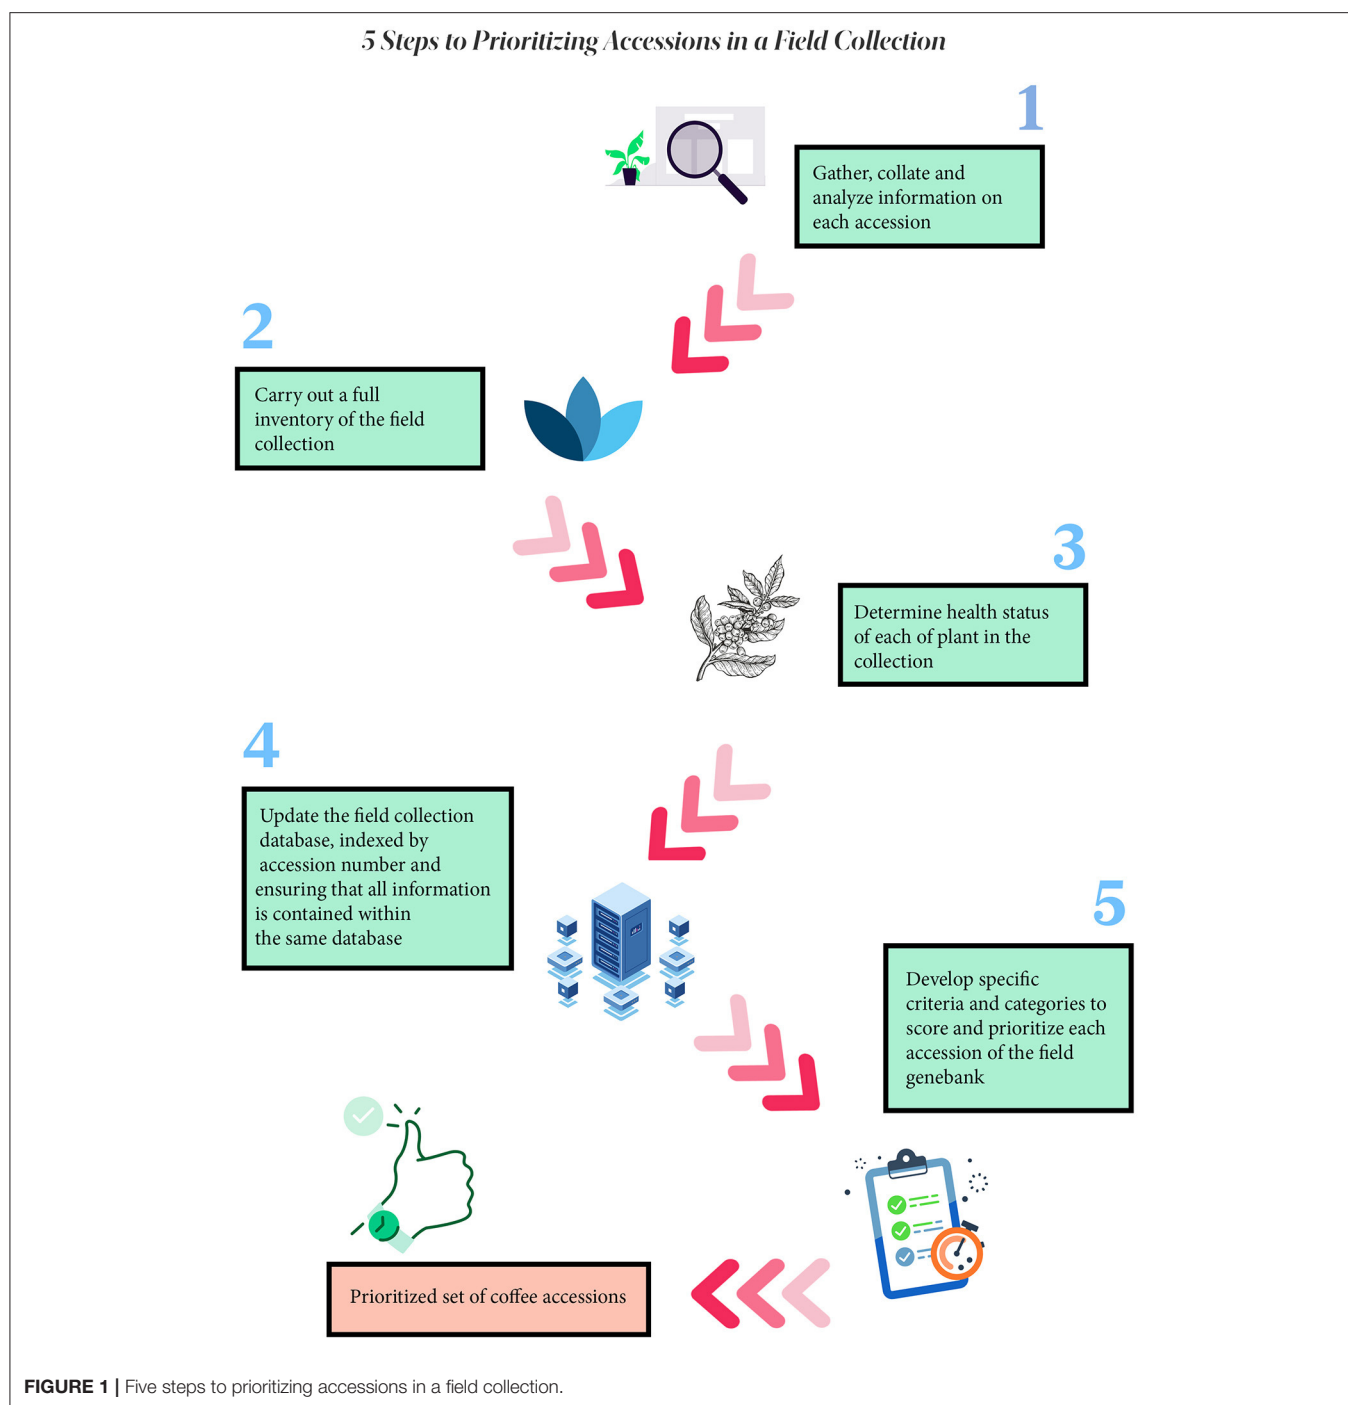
5 Steps to Prioritizing Accessions in a Field Collection

1

Gather, collate and analyze information on each accession

2

Carry out a full inventory of the field collection

3

Determine health status of each of plant in the collection

4

Update the field collection database, indexed by accession number and ensuring that all information is contained within the same database

5

Develop specific criteria and categories to score and prioritize each accession of the field genebank

Prioritized set of coffee accessions

FIGURE 1 | Five steps to prioritizing accessions in a field collection.